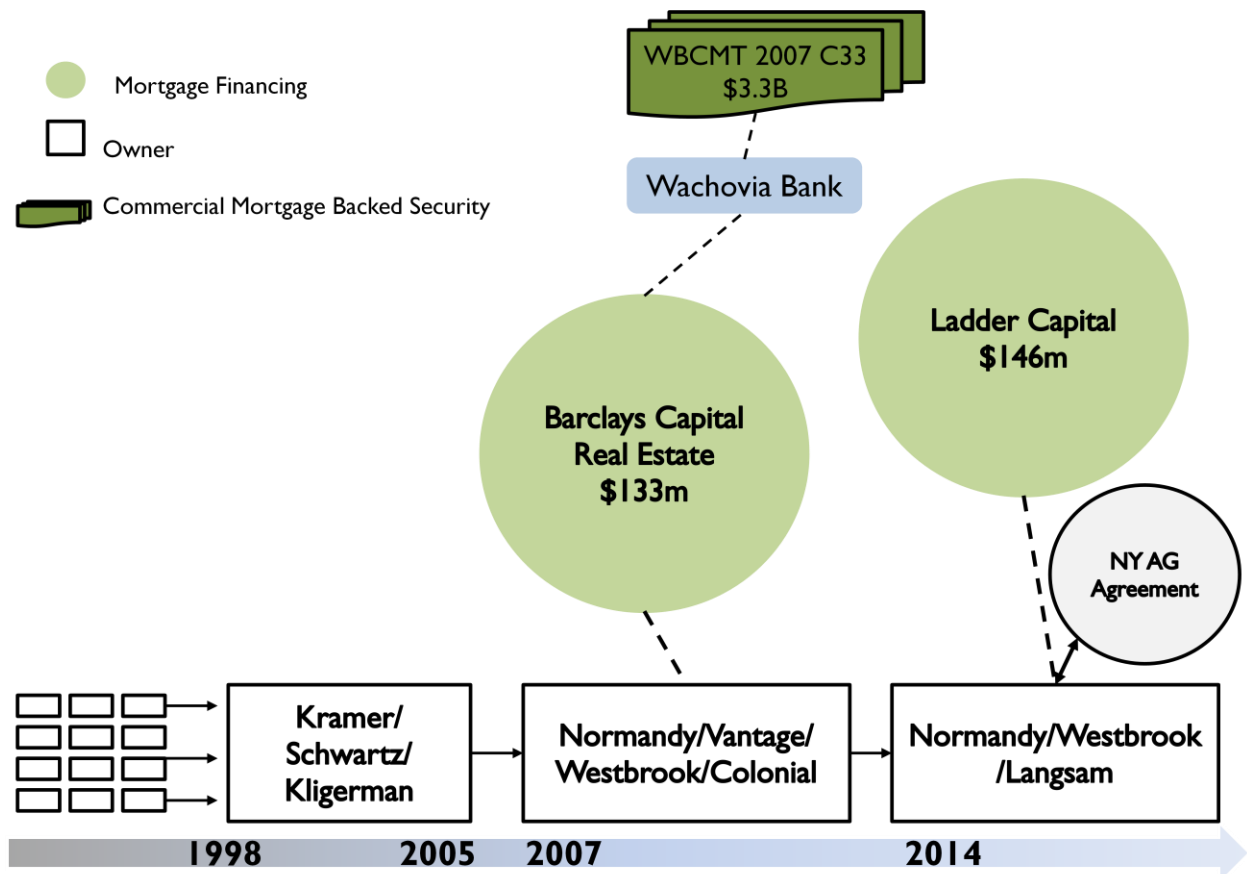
Mortgage Financing

Owner

Commercial Mortgage Backed Security

WBCMT 2007 C33
$3.3B

Wachovia Bank

Barclays Capital
Real Estate
$133m

Ladder Capital
$146m

NY AG
Agreement

Kramer/
Schwartz/
Kligerman

Normandy/Vantage/
Westbrook/Colonial

Normandy/Westbrook
/Langsam

1998

2005

2007

2014